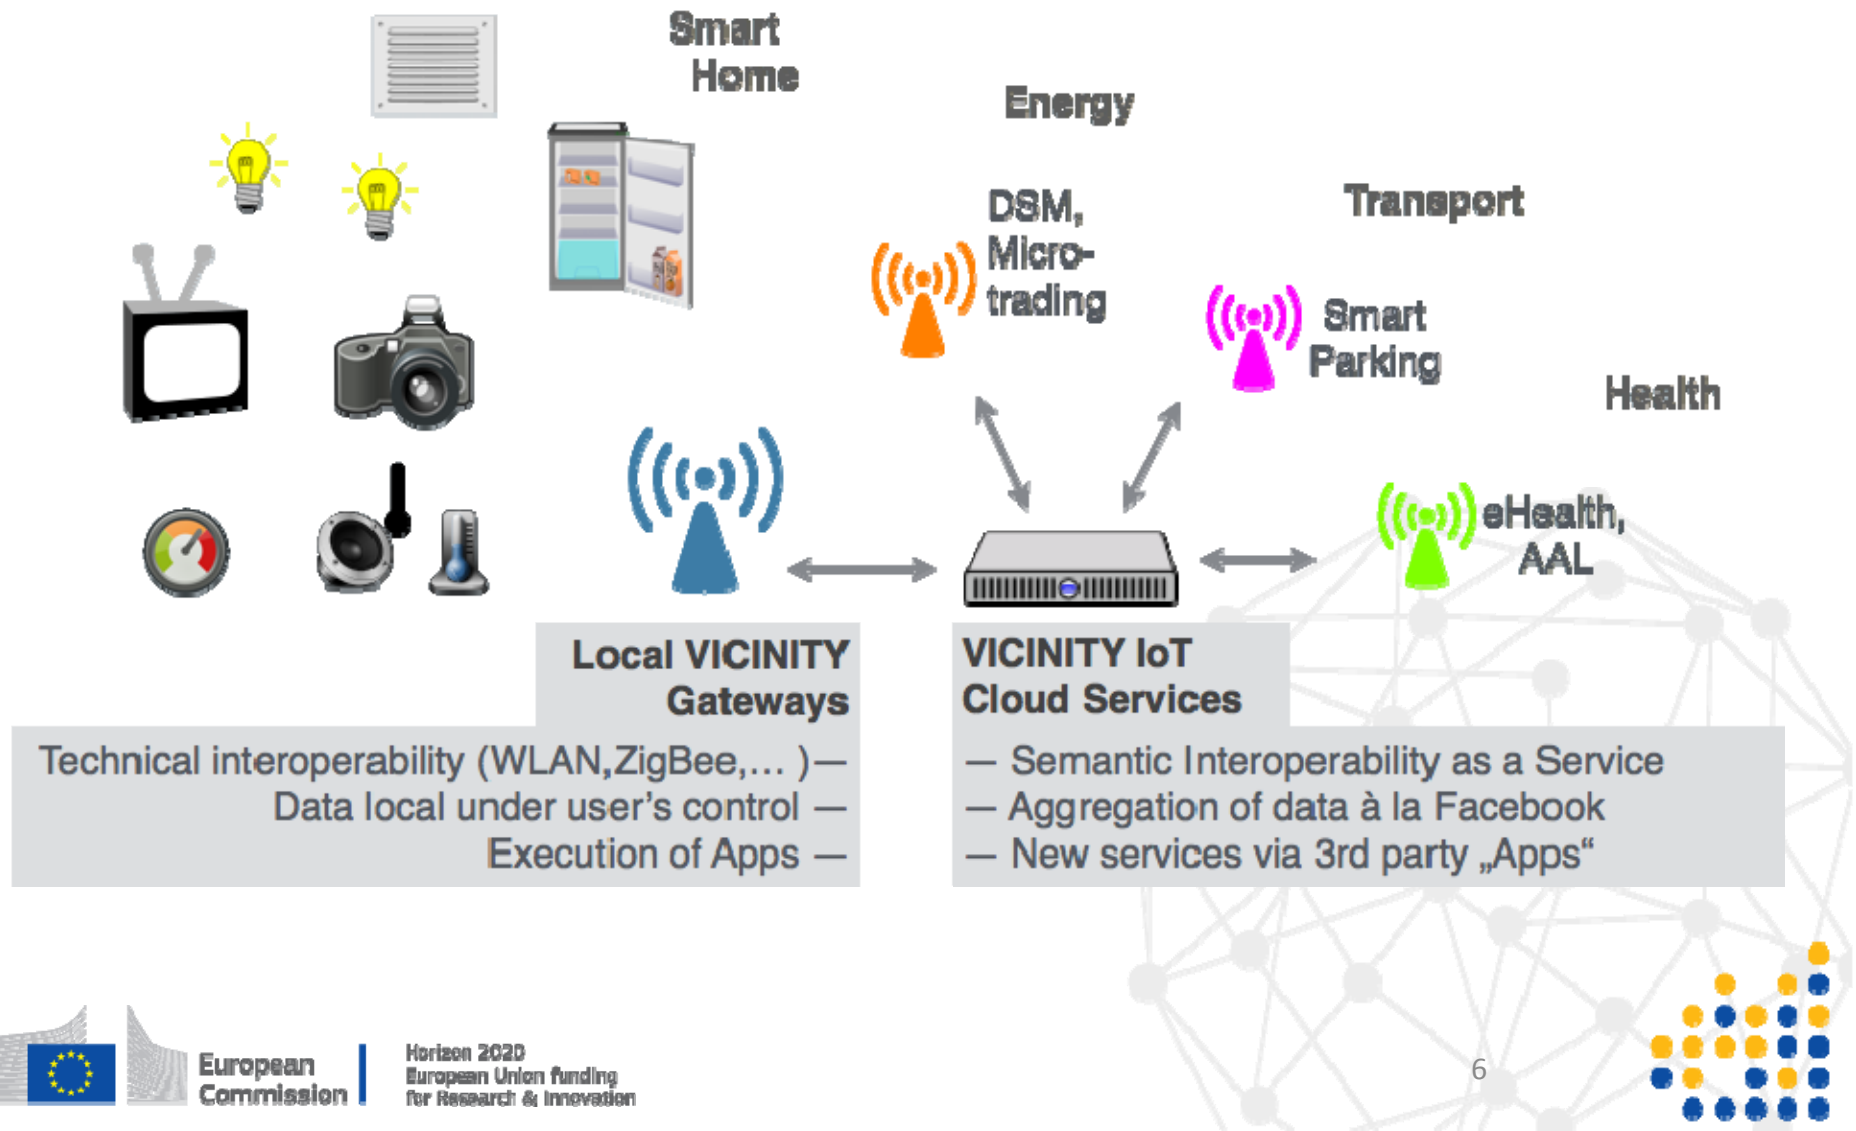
Smart Home

Energy

DSM, Micro-trading

Transport

Smart Parking

Health

eHealth, AAL

Local VICINITY Gateways

VICINITY IoT Cloud Services

Technical interoperability (WLAN,ZigBee,... )—
Data local under user's control —
Execution of Apps —

— Semantic Interoperability as a Service
— Aggregation of data à la Facebook
— New services via 3rd party „Apps“

European Commission

Horizon 2020
European Union funding
for Research & Innovation

6